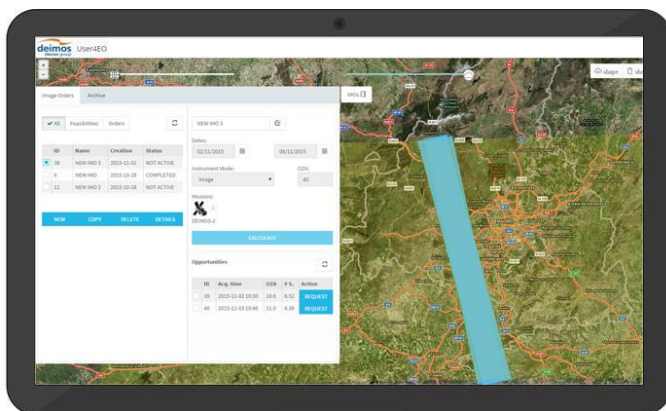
deimos User4EO

+
-

Image Orders Archive

✔ All Feasibilities Orders

| | ID | Name | Creation | Status |
|---|---|---|---|---|
| | 38 | NEW IMO 3 | 2015-11-03 | NOT ACTIVE |
| | 6 | NEW IMO | 2015-10-28 | COMPLETED |
| | 12 | NEW IMO 2 | 2015-10-28 | NOT ACTIVE |

NEW COPY DELETE DETAILS

NEW IMO 3

Dates:
02/11/2015
08/11/2015

Instrument Mode:
Image

GOA:
45

Missions:
DEIMOS-2

CALCULATE

Opportunities

| | ID | Acq. time | OZA | R S. | Action |
|---|---|---|---|---|---|
| | 39 | 2015-11-02 10:30 | 18.6 | 8.52 | REQUEST |
| | 40 | 2015-11-03 10:46 | 11.9 | 8.36 | REQUEST |

IMOs

shape